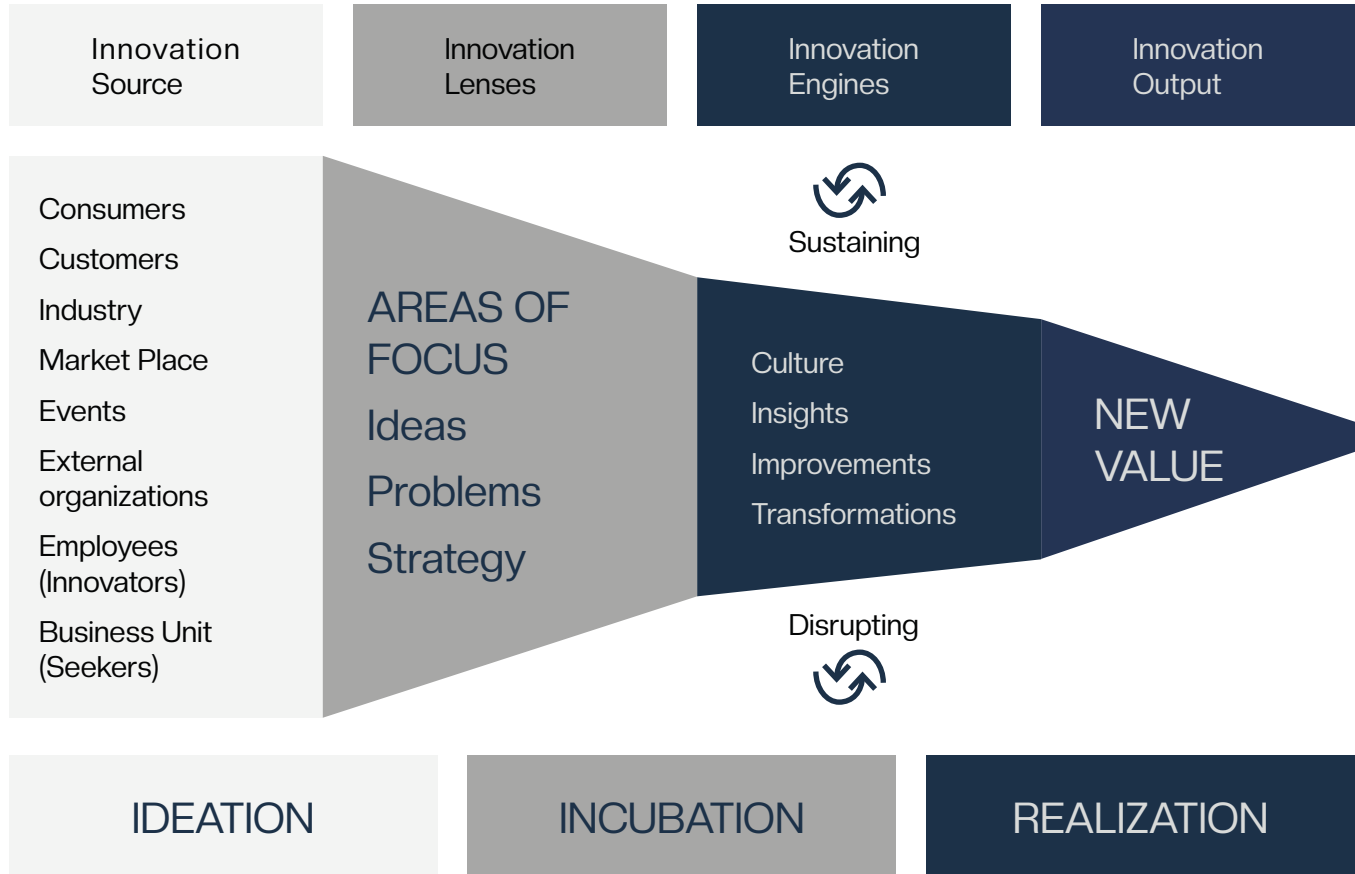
Innovation Source

Innovation Lenses

Innovation Engines

Innovation Output

Consumers
Customers
Industry
Market Place
Events
External organizations
Employees (Innovators)
Business Unit (Seekers)

AREAS OF FOCUS
Ideas
Problems
Strategy

Sustaining

Culture
Insights
Improvements
Transformations

Disrupting

NEW VALUE

IDEATION

INCUBATION

REALIZATION